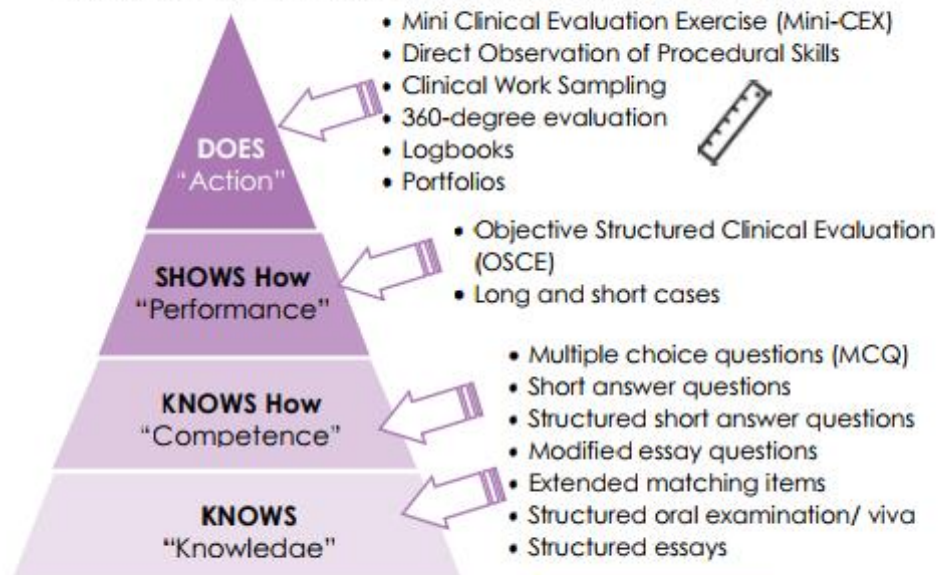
DOES
"Action"

• Mini Clinical Evaluation Exercise (Mini-CEX)
• Direct Observation of Procedural Skills
• Clinical Work Sampling
• 360-degree evaluation
• Logbooks
• Portfolios

SHOWS How
"Performance"

• Objective Structured Clinical Evaluation (OSCE)
• Long and short cases

KNOWS How
"Competence"

KNOWS
"Knowledge"

• Multiple choice questions (MCQ)
• Short answer questions
• Structured short answer questions
• Modified essay questions
• Extended matching items
• Structured oral examination/ viva
• Structured essays